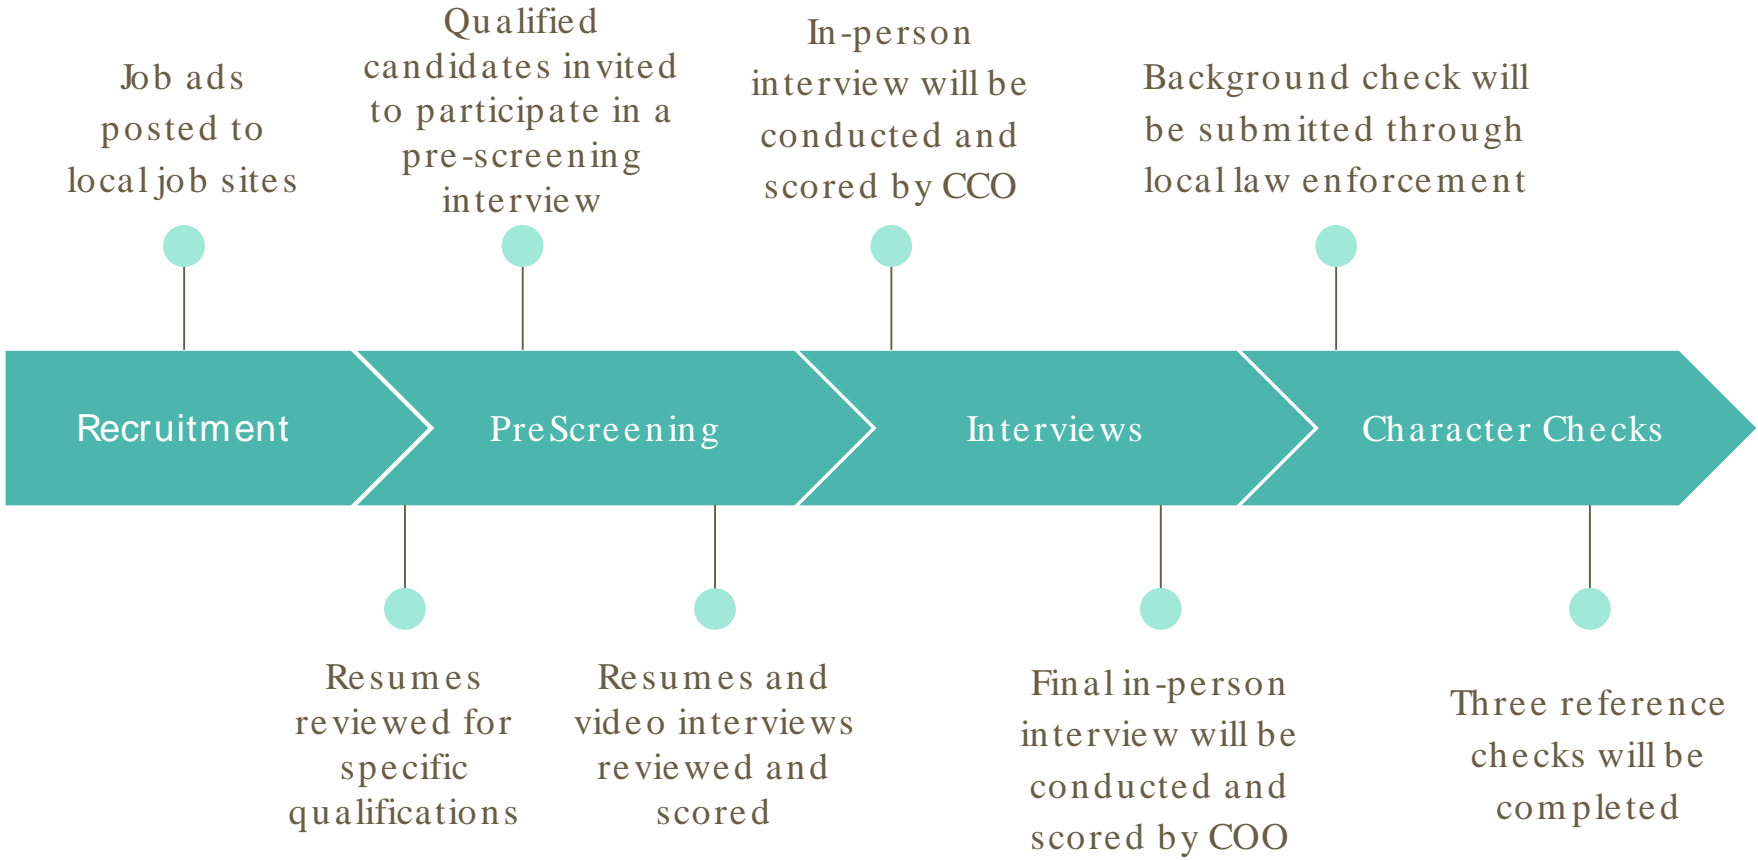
Job ads posted to local job sites

Qualified candidates invited to participate in a pre-screening interview

In-person interview will be conducted and scored by CCO

Background check will be submitted through local law enforcement

Recruitment

PreScreening

Interviews

Character Checks

Resumes reviewed for specific qualifications

Resumes and video interviews reviewed and scored

Final in-person interview will be conducted and scored by COO

Three reference checks will be completed